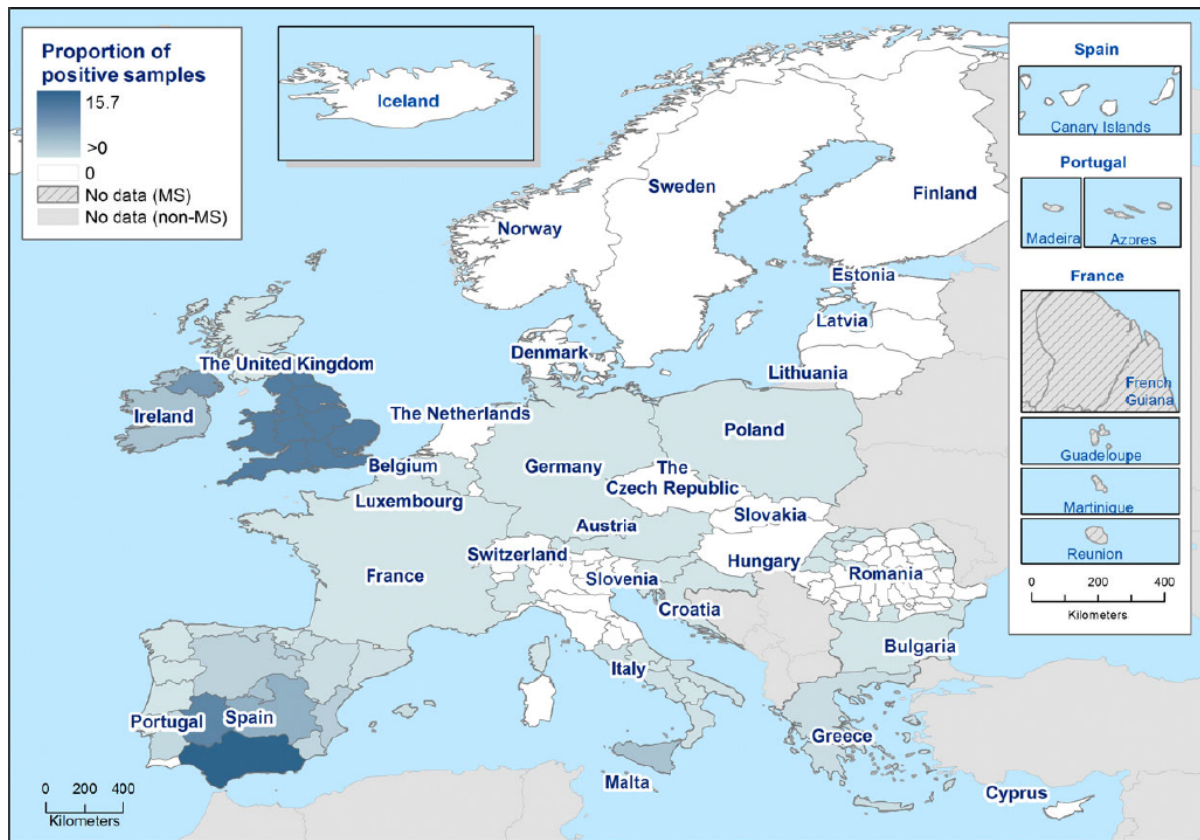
Proportion of positive samples
15.7
>0
0
No data (MS)
No data (non-MS)

Iceland

Spain
Canary Islands
Portugal
Madeira
Azores
France
French Guiana
Guadeloupe
Martinique
Reunion
0 200 400
Kilometers

Sweden
Finland
Norway
Estonia
Latvia
Denmark
Lithuania
The United Kingdom
Ireland
The Netherlands
Poland
Belgium
Germany
The Czech Republic
Luxembourg
Slovakia
Austria
Switzerland
Hungary
France
Romania
Slovenia
Croatia
Bulgaria
Italy
Portugal
Spain
Greece
Malta
Cyprus
0 200 400
Kilometers